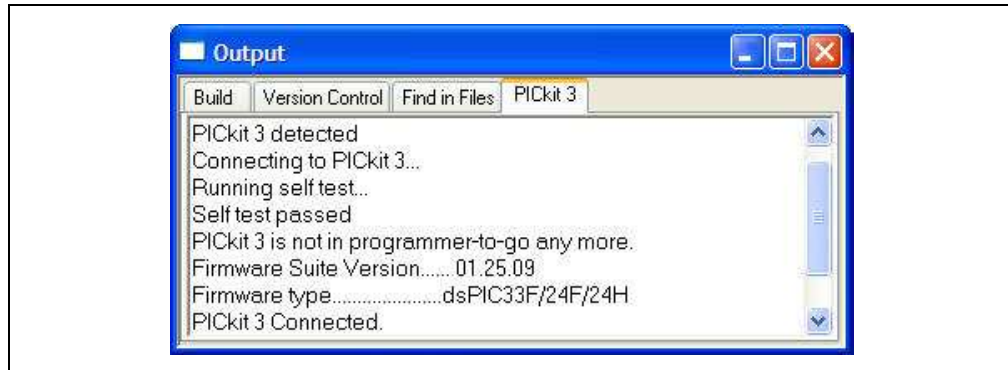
Output

Build | Version Control | Find in Files | PICkit 3

PICkit 3 detected
Connecting to PICkit 3...
Running self test...
Self test passed
PICkit 3 is not in programmer-to-go any more.
Firmware Suite Version...... 01.25.09
Firmware type......................dsPIC33F/24F/24H
PICkit 3 Connected.